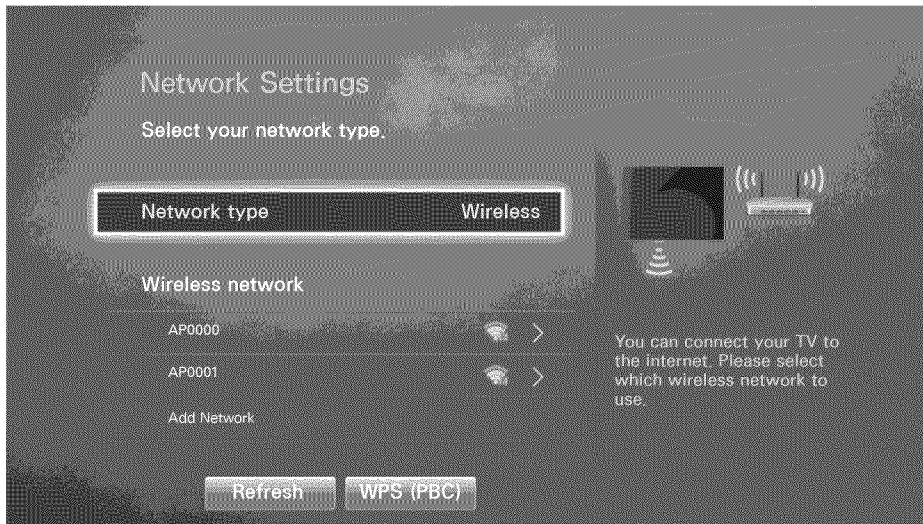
Network Settings

Select your network type.

Network type Wireless

Wireless network

AP0000

AP0001

Add Network

You can connect your TV to the internet. Please select which wireless network to use.

Refresh WPS (PBC)